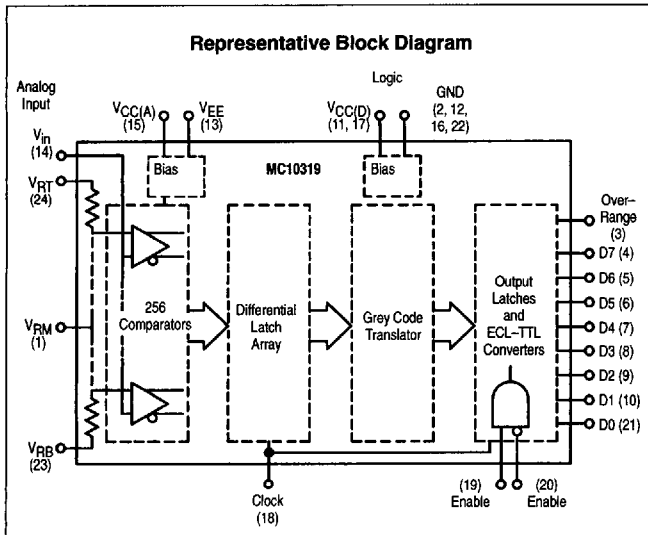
Representative Block Diagram

Analog Input

$V_{CC(A)}$ (15)

$V_{EE}$ (13)

Logic

$V_{CC(D)}$ (11, 17)

GND (2, 12, 16, 22)

$V_{in}$ (14)

$V_{RT}$ (24)

Bias

MC10319

Bias

Over-Range (3)

D7 (4)

D6 (5)

D5 (6)

D4 (7)

D3 (8)

D2 (9)

D1 (10)

D0 (21)

$V_{RM}$ (1)

256 Comparators

Differential Latch Array

Grey Code Translator

Output Latches and ECL–TTL Converters

$V_{RB}$ (23)

Clock (18)

(19) Enable

(20) Enable